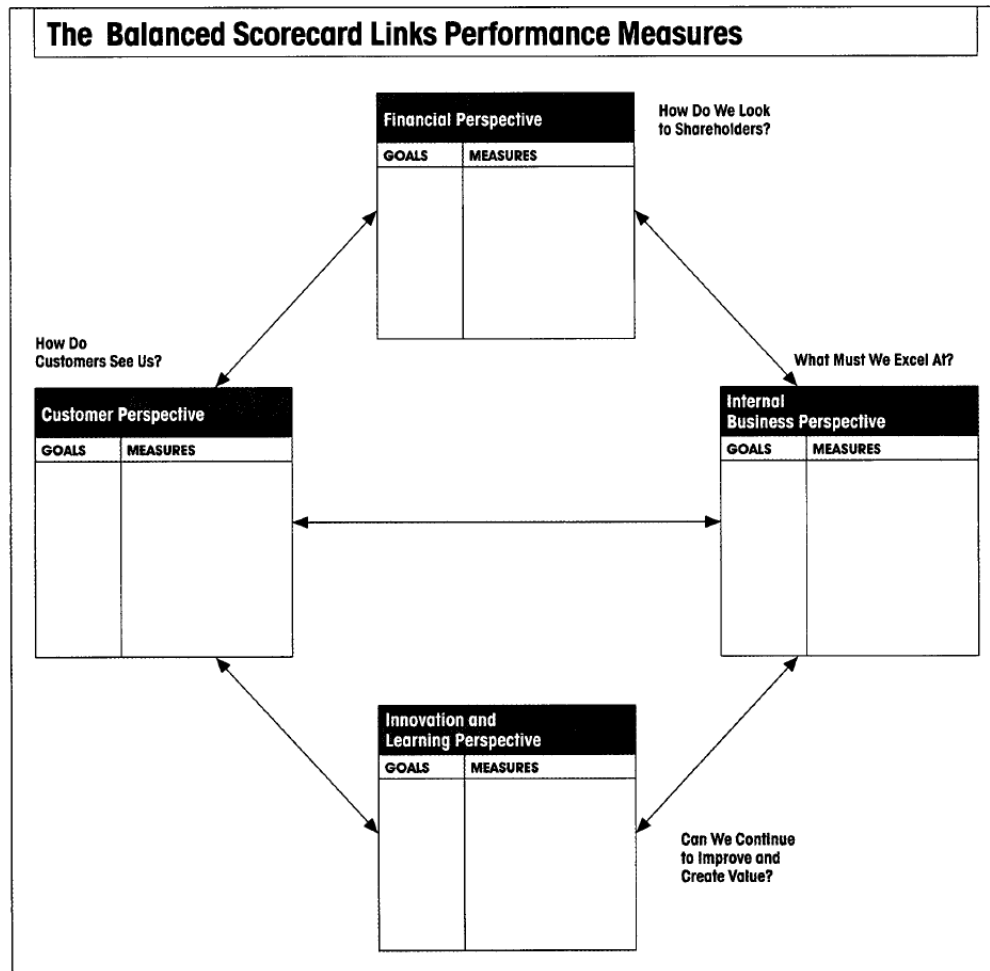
The Balanced Scorecard Links Performance Measures

Financial Perspective

| GOALS | MEASURES |
|---|---|
| | |

How Do We Look to Shareholders?

How Do Customers See Us?

Customer Perspective

| GOALS | MEASURES |
|---|---|
| | |

What Must We Excel At?

Internal Business Perspective

| GOALS | MEASURES |
|---|---|
| | |

Innovation and Learning Perspective

| GOALS | MEASURES |
|---|---|
| | |

Can We Continue to Improve and Create Value?